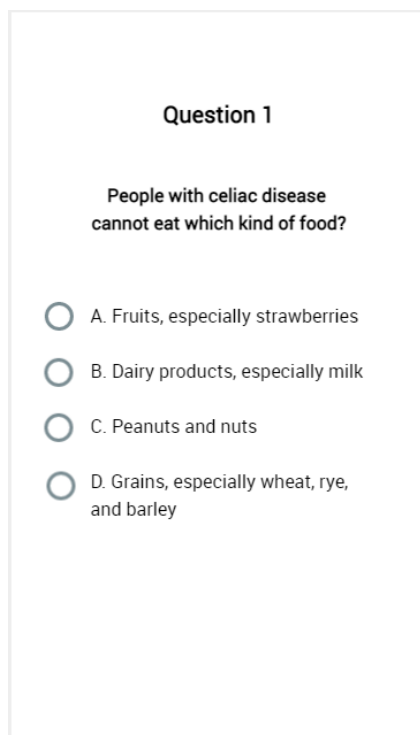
Question 1

People with celiac disease cannot eat which kind of food?

A. Fruits, especially strawberries

B. Dairy products, especially milk

C. Peanuts and nuts

D. Grains, especially wheat, rye, and barley